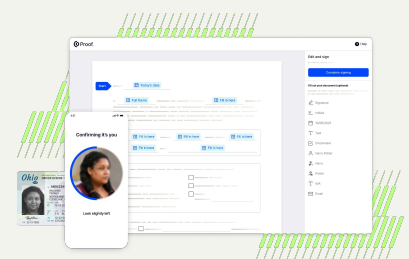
Proof.

Help

Edit and sign

Complete signing

Fill out your document (optional)

Signature

Initials

Date

Text

Checkmark

Name

Start

Today's date

Full Name

Fill in here

Fill in here

Fill in here

Fill in here

Fill in here

Fill in here

Confirming it's you

Look slightly left

Ohio